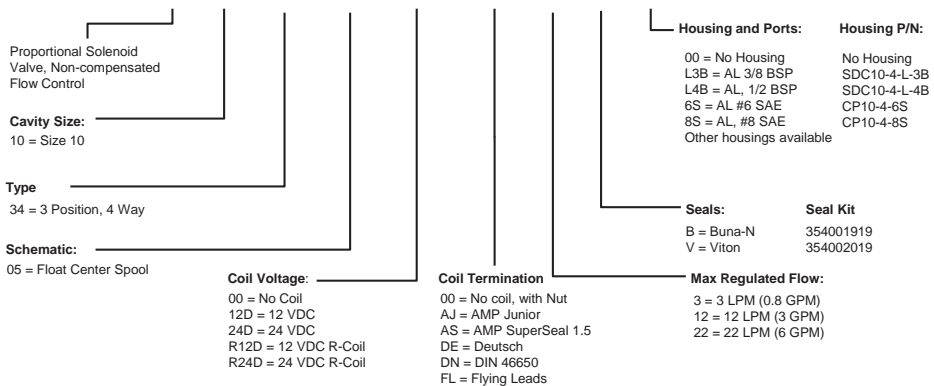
Proportional Solenoid Valve, Non-compensated Flow Control

Cavity Size:
10 = Size 10

Type
34 = 3 Position, 4 Way

Schematic:
05 = Float Center Spool

Coil Voltage:
00 = No Coil
12D = 12 VDC
24D = 24 VDC
R12D = 12 VDC R-Coil
R24D = 24 VDC R-Coil

Coil Termination
00 = No coil, with Nut
AJ = AMP Junior
AS = AMP SuperSeal 1.5
DE = Deutsch
DN = DIN 46650
FL = Flying Leads

Max Regulated Flow:
3 = 3 LPM (0.8 GPM)
12 = 12 LPM (3 GPM)
22 = 22 LPM (6 GPM)

| Seals: | Seal Kit |
|---|---|
| B = Buna-N | 354001919 |
| V = Viton | 354002019 |

| Housing and Ports: | Housing P/N: |
|---|---|
| 00 = No Housing | No Housing |
| L3B = AL 3/8 BSP | SDC10-4-L-3B |
| L4B = AL, 1/2 BSP | SDC10-4-L-4B |
| 6S = AL #6 SAE | CP10-4-6S |
| 8S = AL, #8 SAE | CP10-4-8S |
| Other housings available | |